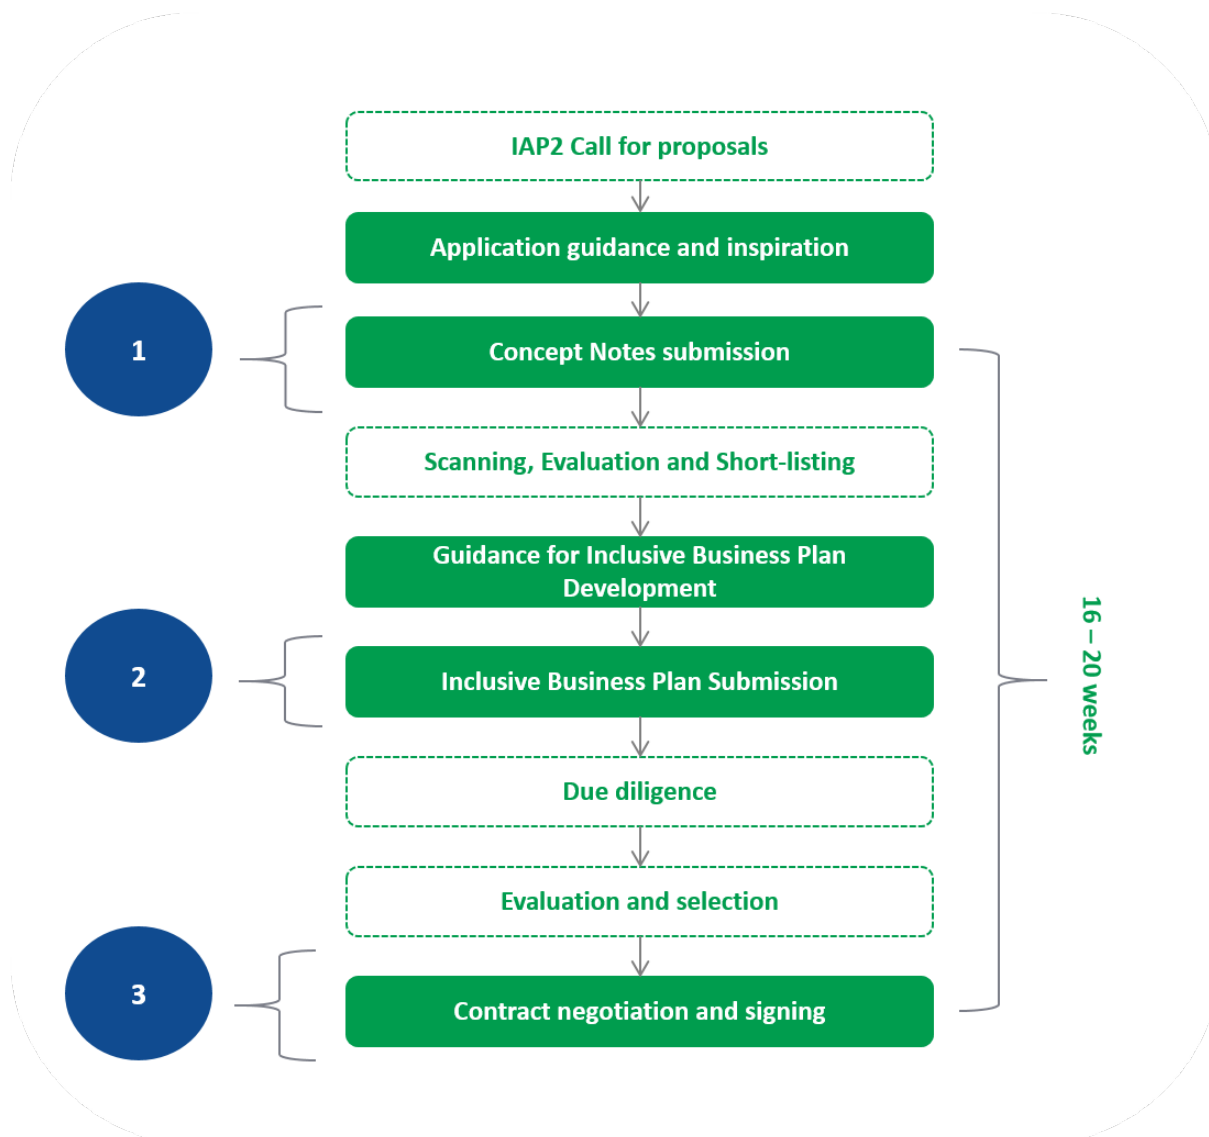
IAP2 Call for proposals

Application guidance and inspiration

1

Concept Notes submission

Scanning, Evaluation and Short-listing

Guidance for Inclusive Business Plan Development

2

Inclusive Business Plan Submission

Due diligence

Evaluation and selection

3

Contract negotiation and signing

16 – 20 weeks